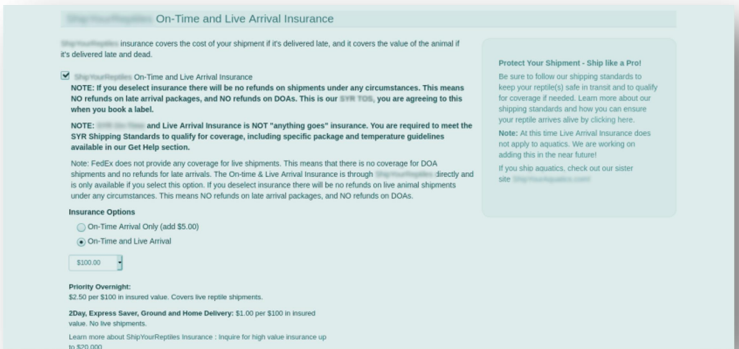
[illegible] On-Time and Live Arrival Insurance

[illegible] insurance covers the cost of your shipment if it's delivered late, and it covers the value of the animal if it's delivered late and dead.

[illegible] On-Time and Live Arrival Insurance
NOTE: If you deselect insurance there will be no refunds on shipments under any circumstances. This means NO refunds on late arrival packages, and NO refunds on DOAs. This is our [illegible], you are agreeing to this when you book a label.

NOTE: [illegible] and Live Arrival Insurance is NOT "anything goes" insurance. You are required to meet the SYR Shipping Standards to qualify for coverage, including specific package and temperature guidelines available in our Get Help section.

Note: FedEx does not provide any coverage for live shipments. This means that there is no coverage for DOA shipments and no refunds for late arrivals. The On-time & Live Arrival Insurance is through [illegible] directly and is only available if you select this option. If you deselect insurance there will be no refunds on live animal shipments under any circumstances. This means NO refunds on late arrival packages, and NO refunds on DOAs.

Insurance Options

On-Time Arrival Only (add $5.00)

On-Time and Live Arrival

$100.00

Priority Overnight:
$2.50 per $100 in insured value. Covers live reptile shipments.

2Day, Express Saver, Ground and Home Delivery: $1.00 per $100 in insured value. No live shipments.

Learn more about ShipYourReptiles Insurance : Inquire for high value insurance up to $20,000

Protect Your Shipment - Ship like a Pro!

Be sure to follow our shipping standards to keep your reptile(s) safe in transit and to qualify for coverage if needed. Learn more about our shipping standards and how you can ensure your reptile arrives alive by clicking here.

Note: At this time Live Arrival Insurance does not apply to aquatics. We are working on adding this in the near future!

If you ship aquatics, check out our sister site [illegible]